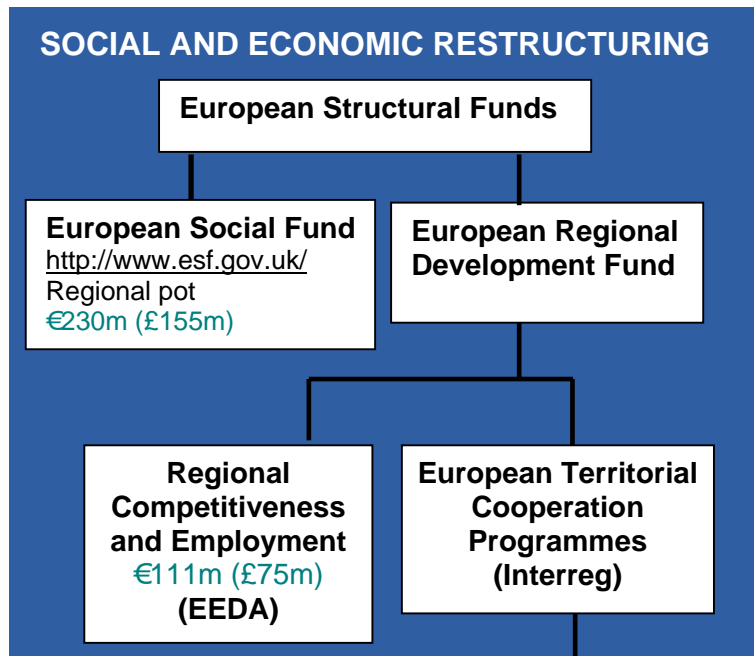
SOCIAL AND ECONOMIC RESTRUCTURING

European Structural Funds

European Social Fund
http://www.esf.gov.uk/
Regional pot
€230m (£155m)

European Regional Development Fund

Regional Competitiveness and Employment
€111m (£75m)
(EEDA)

European Territorial Cooperation Programmes
(Interreg)